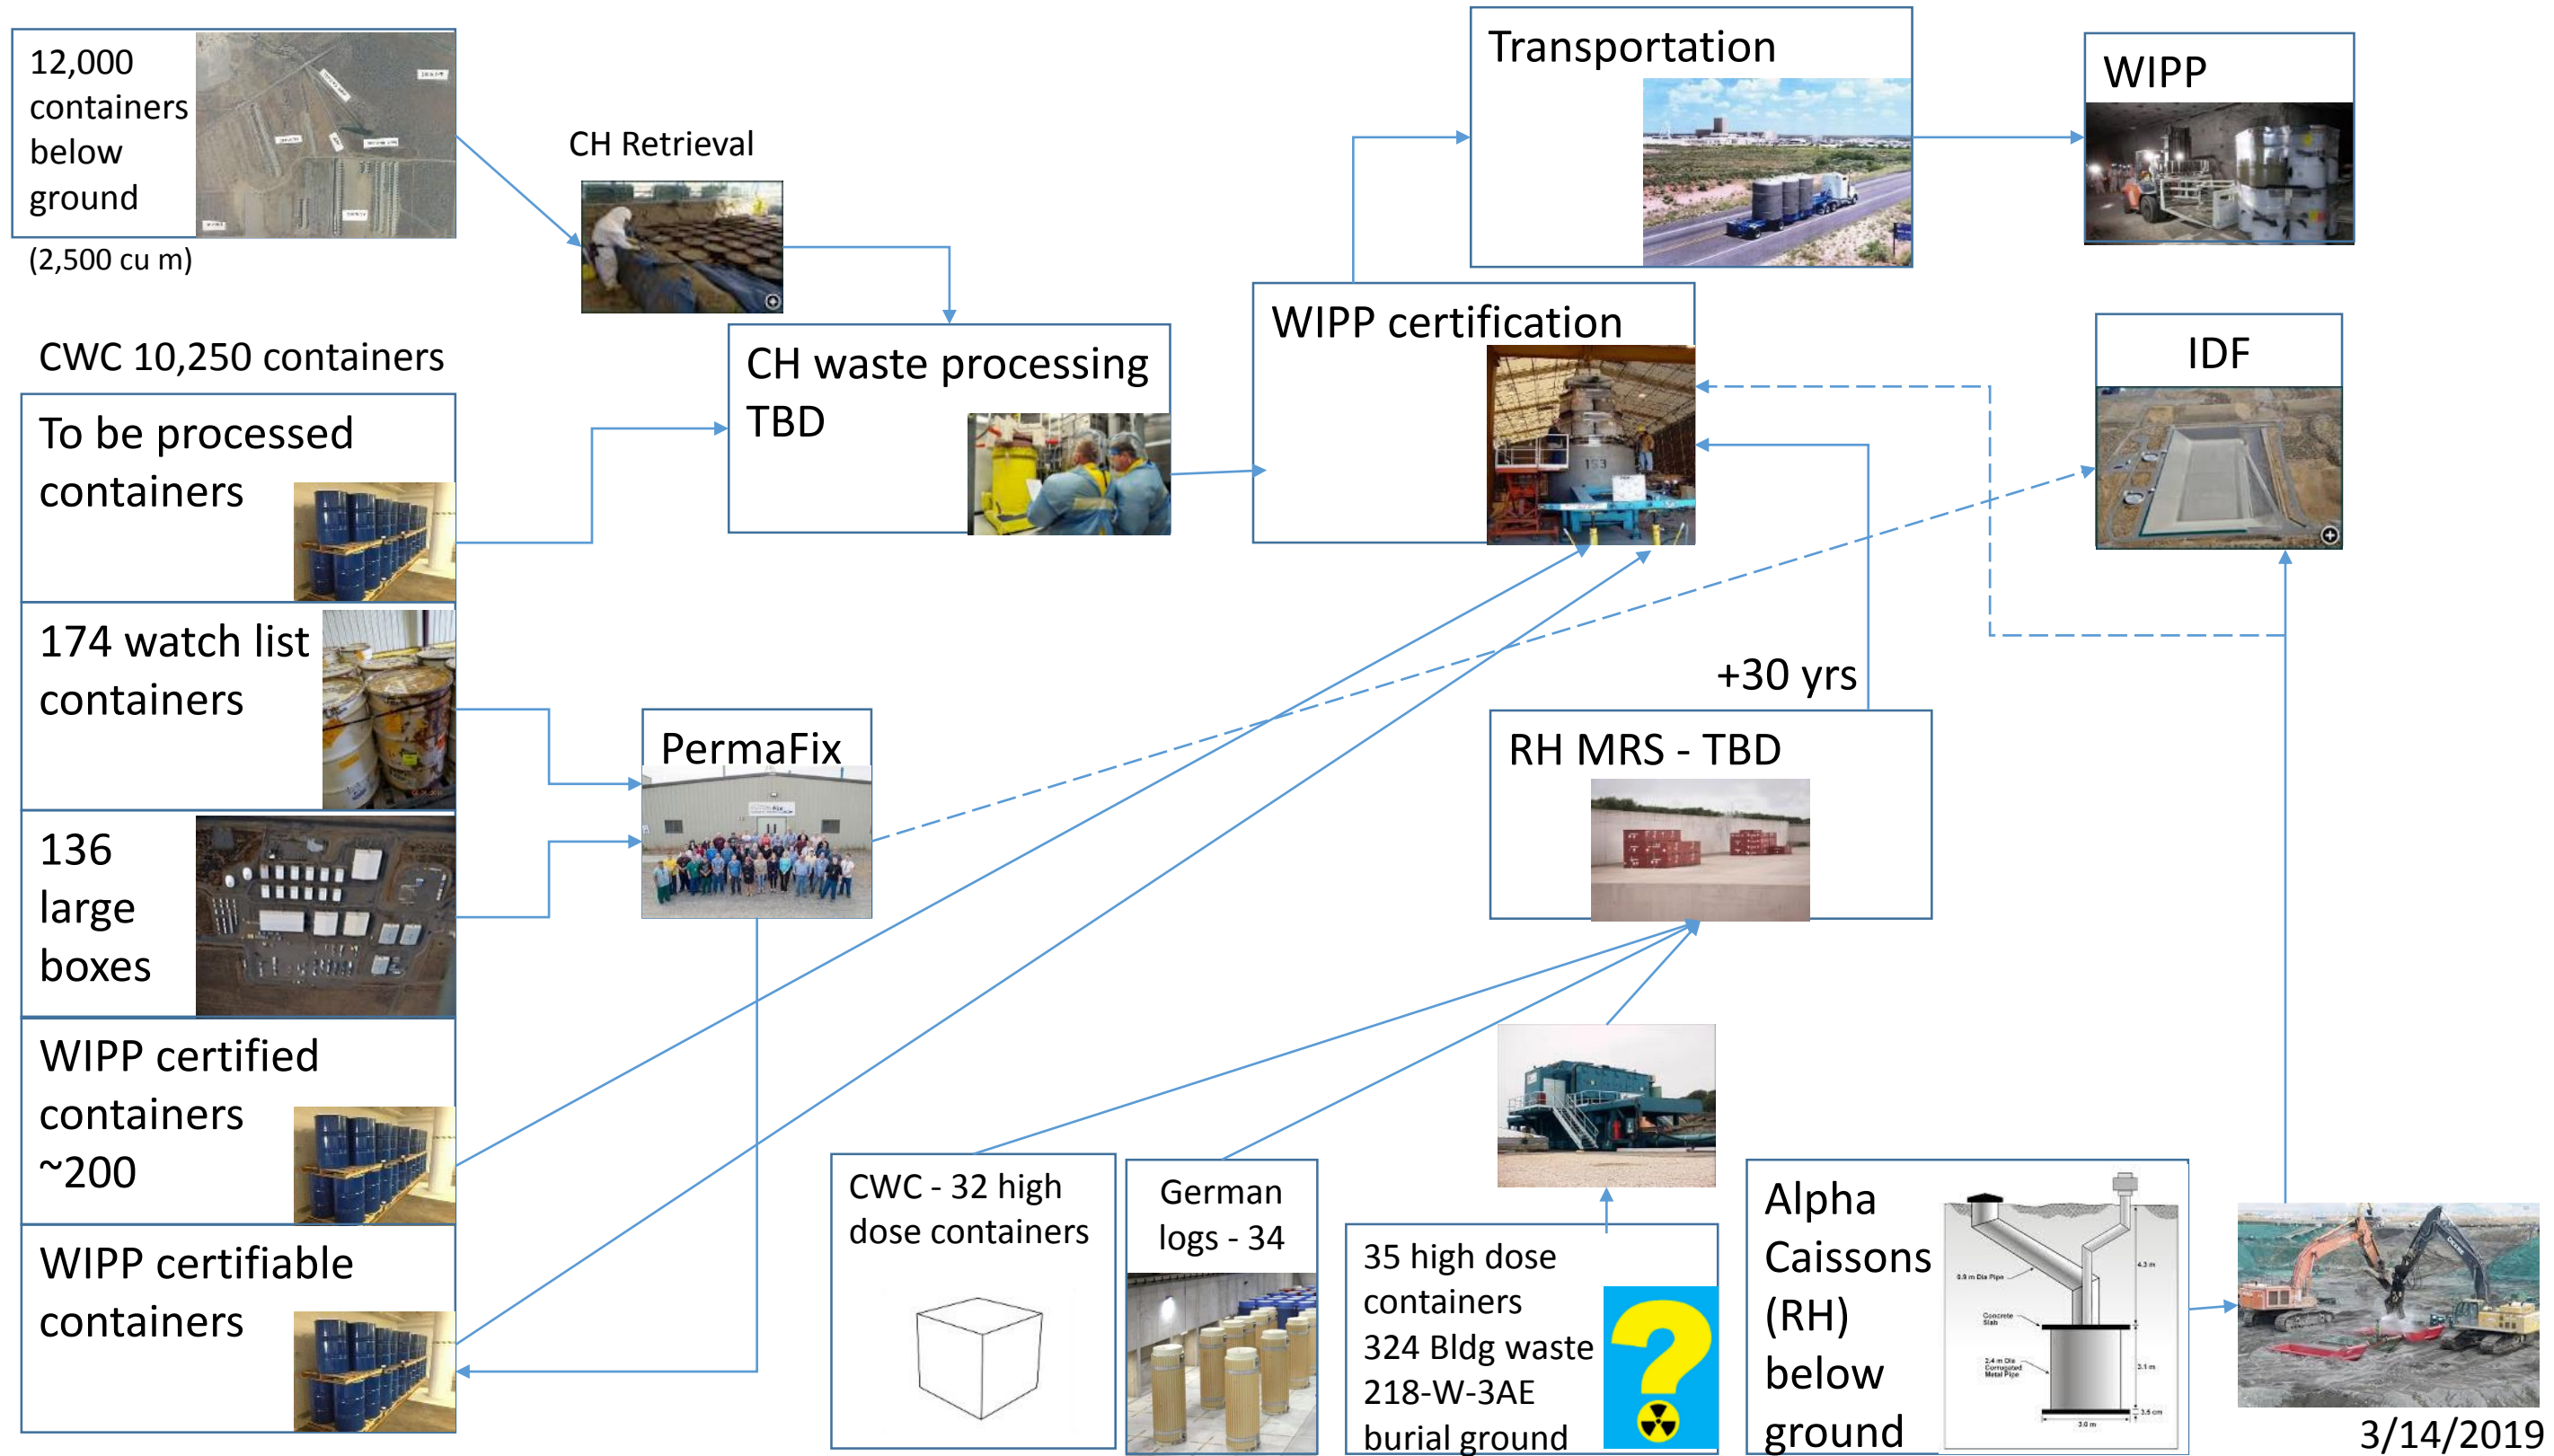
12,000 containers below ground

(2,500 cu m)

CH Retrieval

Transportation

WIPP

CWC 10,250 containers

To be processed containers

CH waste processing TBD

WIPP certification

IDF

174 watch list containers

PermaFix

+30 yrs

RH MRS - TBD

136 large boxes

WIPP certified containers ~200

WIPP certifiable containers

CWC - 32 high dose containers

German logs - 34

35 high dose containers 324 Bldg waste 218-W-3AE burial ground

?

Alpha Caissons (RH) below ground

0.9 m Dia Pipe

Concrete Slab

2.4 m Dia Corrugated Metal Pipe

4.3 m

3.1 m

3.5 cm

3.0 m

3/14/2019